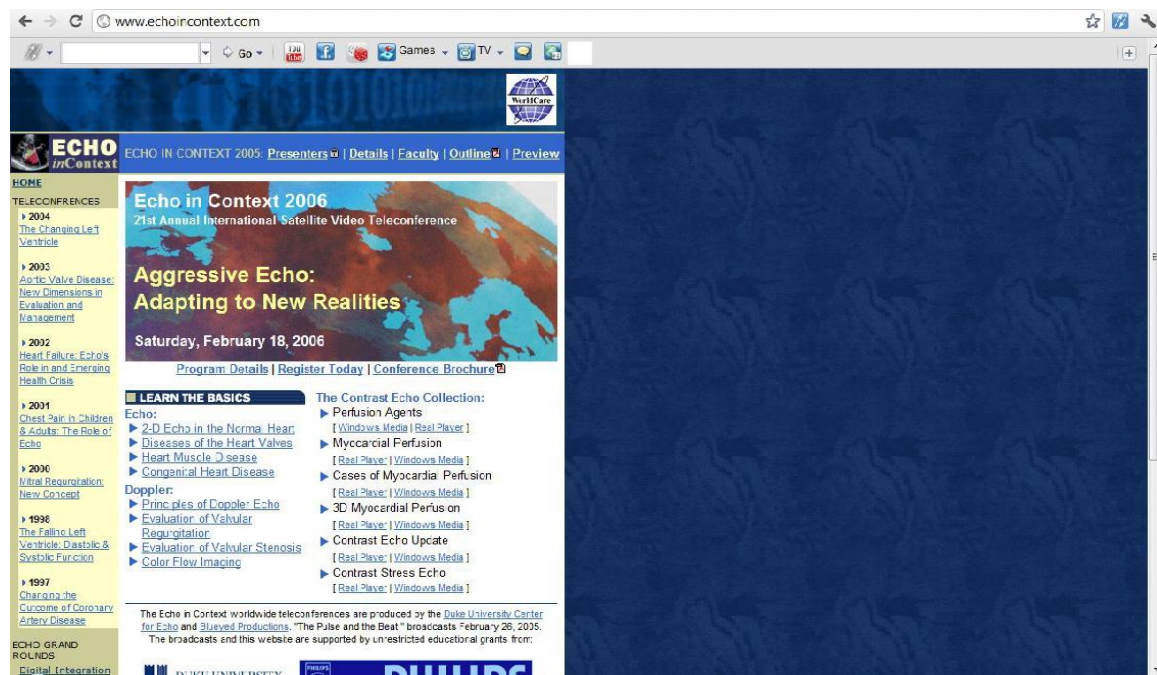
www.echoincontext.com

Go Games TV

WorldCare

ECHO inContext

ECHO IN CONTEXT 2005: Presenters | Details | Faculty | Outline | Preview

HOME

TELECONFERENCES

2004
The Changing Left Ventricle

2003
Aortic Valve Disease: New Dimensions in Evaluation and Management

2002
Heart Failure: Echo's Role in and Emerging Health Crisis

2001
Chest Pain in Children & Adults: The Role of Echo

2000
Mitral Regurgitation: New Concept

1998
The Failing Left Ventricle: Diastolic & Systolic Function

1997
Changing the Outcome of Coronary Artery Disease

ECHO GRAND ROUNDS

Digital Integration

Echo in Context 2006
21st Annual International Satellite Video Teleconference

Aggressive Echo: Adapting to New Realities

Saturday, February 18, 2006

Program Details | Register Today | Conference Brochure

LEARN THE BASICS

Echo:
2-D Echo in the Normal Heart
Diseases of the Heart Valves
Heart Muscle Disease
Congenital Heart Disease

Doppler:
Principles of Doppler Echo
Evaluation of Valvular Regurgitation
Evaluation of Valvular Stenosis
Color Flow Imaging

The Contrast Echo Collection:
Perfusion Agents
[ Windows Media | Real Player ]
Myocardial Perfusion
[ Real Player | Windows Media ]
Cases of Myocardial Perfusion
[ Real Player | Windows Media ]
3D Myocardial Perfusion
[ Real Player | Windows Media ]
Contrast Echo Update
[ Real Player | Windows Media ]
Contrast Stress Echo
[ Real Player | Windows Media ]

The Echo in Context worldwide teleconferences are produced by the Duke University Center for Echo and Blueyed Productions. "The Pulse and the Beat" broadcasts February 26, 2005. The broadcasts and this website are supported by unrestricted educational grants from:

DUKE UNIVERSITY

PHILIPS